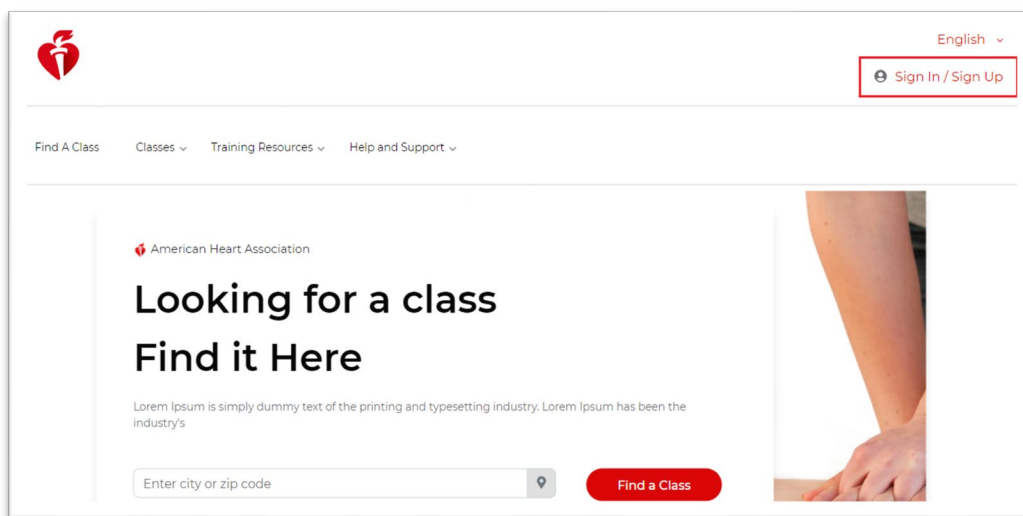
English

Sign In / Sign Up

Find A Class Classes Training Resources Help and Support

American Heart Association

Looking for a class

Find it Here

Lorem Ipsum is simply dummy text of the printing and typesetting industry. Lorem Ipsum has been the industry's

Enter city or zip code

Find a Class